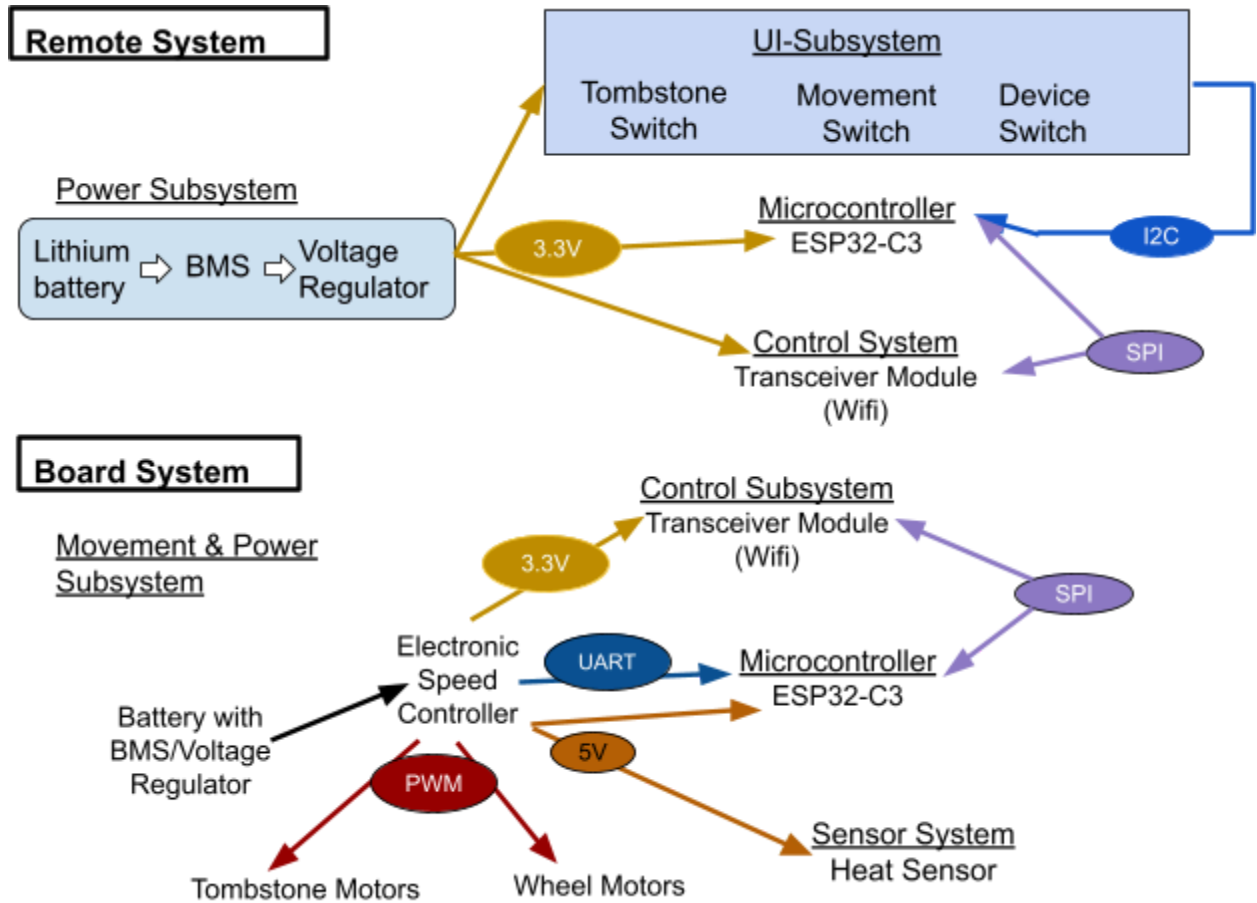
Remote System

UI-Subsystem

Tombstone Switch

Movement Switch

Device Switch

Power Subsystem

Lithium battery ⇨ BMS ⇨ Voltage Regulator

3.3V

Microcontroller
ESP32-C3

I2C

Control System
Transceiver Module (Wifi)

SPI

Board System

Movement & Power Subsystem

Control Subsystem
Transceiver Module (Wifi)

3.3V

SPI

Electronic Speed Controller

UART

Microcontroller
ESP32-C3

Battery with BMS/Voltage Regulator

5V

PWM

Sensor System
Heat Sensor

Tombstone Motors

Wheel Motors